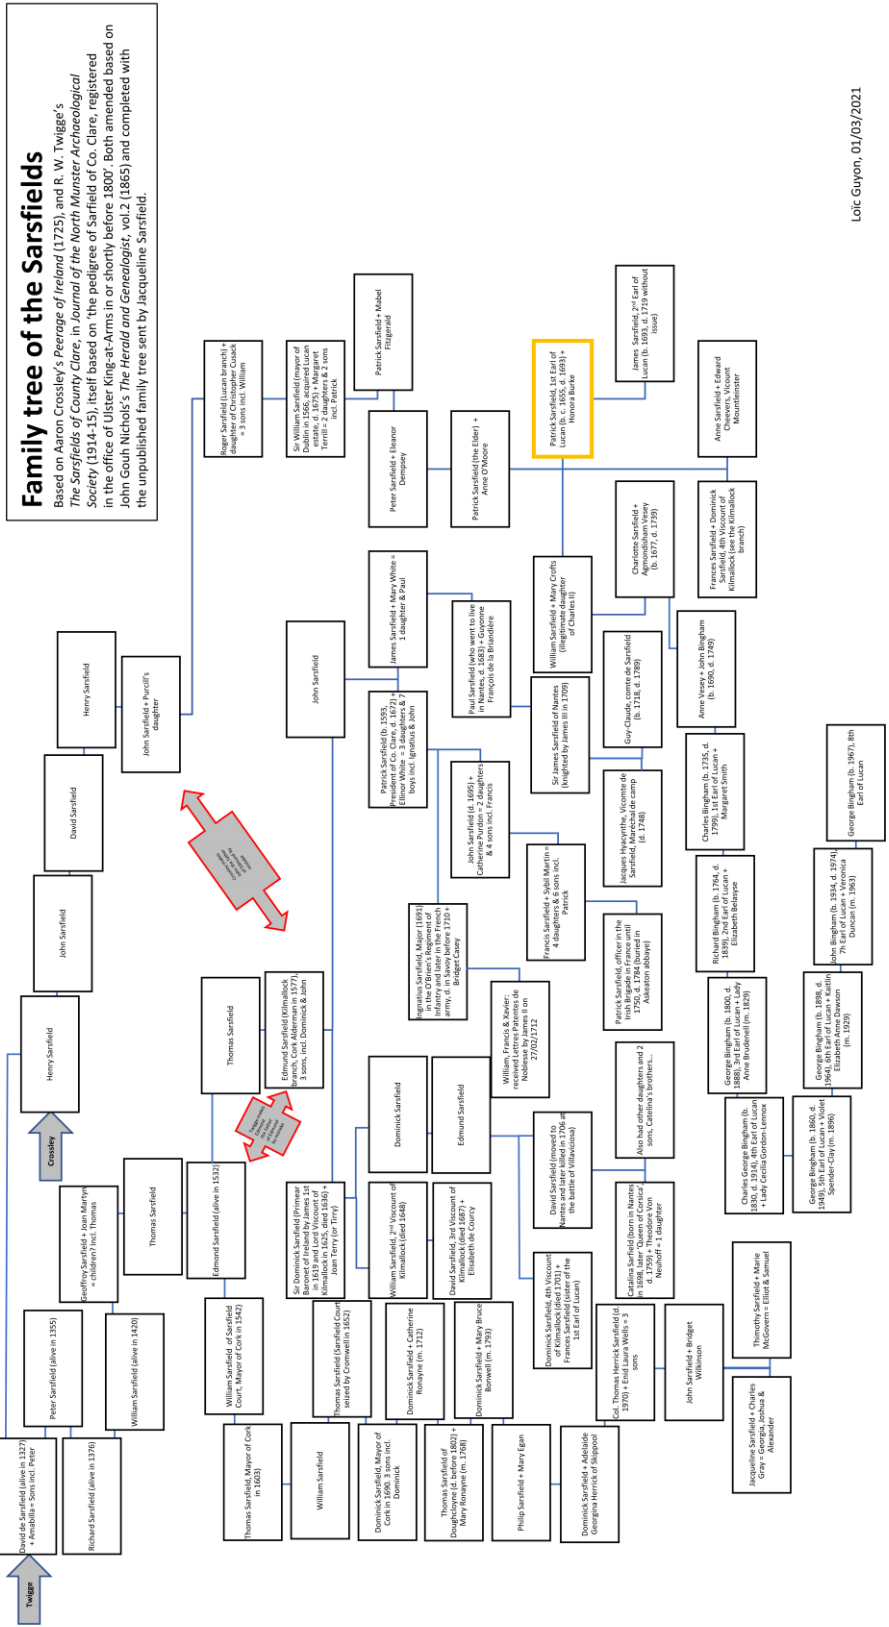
Family tree of the Sarsfields

Based on Aaron Crossley's Peerage of Ireland (1725), and R. W. Twigge's The Sarsfields of County Clare, in Journal of the North Munster Archaeological Society (1914-15), itself based on 'the pedigree of Sarfield of Co. Clare, registered in the office of Ulster King-at-Arms in or shortly before 1800'. Both amended based on John Gouh Nichols's The Herald and Genealogist, vol.2 (1865) and completed with the unpublished family tree sent by Jacqueline Sarsfield.

Loïc Guyon, 01/03/2021

Twigge

David de Sarsfield (alive in 1327) + Amabilia = Sons incl. Peter

Richard Sarsfield (alive in 1376)

Peter Sarsfield (alive in 1355)

William Sarsfield (alive in 1420)

Geoffroy Sarsfield + Joan Martyn = children? incl. Thomas

Crossley

Henry Sarsfield

John Sarsfield

David Sarsfield

Henry Sarsfield

John Sarsfield + Purcill's daughter

Thomas Sarsfield

Edmund Sarsfield (alive in 1532)

William Sarsfield of Sarsfield Court, Mayor of Cork in 1542)

Thomas Sarsfield, Mayor of Cork in 1603)

William Sarsfield

Thomas Sarsfield

Edmund Sarsfield (Kilmallock branch), Cork Alderman in 1577), 3 sons, incl. Dominick & John

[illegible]

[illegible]

Sir Dominick Sarsfield (Premier Baronet of Ireland by James 1st in 1619 and 1st Viscount of Kilmallock in 1625, died 1636) + Joan Terry (or Tirry)

Thomas Sarsfield (Sarsfield Court seized by Cromwell in 1652)

Dominick Sarsfield, Mayor of Cork in 1690, 3 sons incl. Dominick

Dominick Sarsfield

William Sarsfield, 2nd Viscount of Kilmallock (died 1648)

Dominick Sarsfield + Catherine Ronayne (m. 1712)

Thomas Sarsfield of Doughcloyne (d. before 1802) + Mary Ronayne (m. 1768)

Edmund Sarsfield

David Sarsfield, 3rd Viscount of Kilmallock (died 1687) + Elisabeth de Courcy

Dominick Sarsfield + Mary Bruce Bonwell (m. 1793)

Philip Sarsfield + Mary Egan

Dominick Sarsfield, 4th Viscount of Kilmallock (died 1701) + Frances Sarsfield (sister of the 1st Earl of Lucan)

Dominick Sarsfield + Adelaide Georgina Herrick of Skippool

Roger Sarsfield (Lucan branch) + daughter of Christopher Cusack = 3 sons incl. William

Sir William Sarsfield (mayor of Dublin in 1566, acquired Lucan estate, d. 1675) + Margaret Terrill = 2 daughters & 2 sons incl. Patrick

John Sarsfield

Patrick Sarsfield + Mabel Fitzgerald

Peter Sarsfield + Eleanor Dempsey

Patrick Sarsfield (the Elder) + Anne O'Moore

James Sarsfield + Mary White = 1 daughter & Paul

Patrick Sarsfield (b. 1593, President of Co. Clare, d. 1673) + Ellinor White = 3 daughters & 7 boys incl. Ignatius & John

Paul Sarsfield (who went to live in Nantes, d. 1683) + Guyonne François de la Briandière

John Sarsfield (d. 1695) + Catherine Purdon = 2 daughters & 4 sons incl. Francis

Ignatius Sarsfield, Major (1691) in the O'Brien's Regiment of Infantry and later in the French army, d. in Savoy before 1710 + Bridget Casey

William, Francis & Xavier: received Lettres Patentes de Noblesse by James II on 27/02/1712

Francis Sarsfield + Sybil Martin = 4 daughters & 6 sons incl. Patrick

Sir James Sarsfield of Nantes (knighted by James III in 1709)

David Sarsfield (moved to Nantes and later killed in 1706 at the battle of Villaviciosa)

William Sarsfield + Mary Crofts (illegitimate daughter of Charles II)

Patrick Sarsfield, 1st Earl of Lucan (b. c. 1655, d. 1693) + Honora Burke

James Sarsfield, 2nd Earl of Lucan (b. 1693, d. 1719 without issue)

Anne Sarsfield + Edward Chevers, Viscount Mountleinster

Frances Sarsfield + Dominick Sarsfield, 4th Viscount of Kilmallock (see the Kilmallock branch)

Charlotte Sarsfield + Agmondisham Vesey (b. 1677, d. 1739)

Anne Vesey + John Bingham (b. 1690, d. 1749)

Guy-Claude, comte de Sarsfield (b. 1718, d. 1789)

Jacques Hyacynthe, Vicomte de Sarsfield, Maréchal de camp (d. 1748)

Patrick Sarsfield, officer in the Irish Brigade in France until 1750, d. 1784 (buried in Askeaton abbaye)

Also had other daughters and 2 sons, Catelina's brothers...

Catalina Sarsfield (born in Nantes in 1698, later 'Queen of Corsica', d. 1759) + Theodore Von Neuhoff = 1 daughter

Col. Thomas Herrick Sarsfield (d. 1970) + Enid Laura Wells = 3 sons

John Sarsfield + Bridget Wilkinson

Jacqueline Sarsfield + Charles Gray = Georgia, Joshua & Alexander

Thimothy Sarsfield + Marie McGovern = Elliot & Samuel

Charles Bingham (b. 1735, d. 1799), 1st Earl of Lucan + Margaret Smith

Richard Bingham (b. 1764, d. 1839), 2nd Earl of Lucan + Elizabeth Belayse

George Bingham (b. 1800, d. 1888), 3rd Earl of Lucan + Lady Anne Brudenell (m. 1829)

Charles George Bingham (b. 1830, d. 1914), 4th Earl of Lucan + Lady Cecilia Gordon-Lennox

George Bingham (b. 1860, d. 1949), 5th Earl of Lucan + Violet Spender-Clay (m. 1896)

George Bingham (b. 1898, d. 1964), 6th Earl of Lucan + Kaitlin Elizabeth Anne Dawson (m. 1929)

John Bingham (b. 1934, d. 1974), 7th Earl of Lucan + Veronica Duncan (m. 1963)

George Bingham (b. 1967), 8th Earl of Lucan